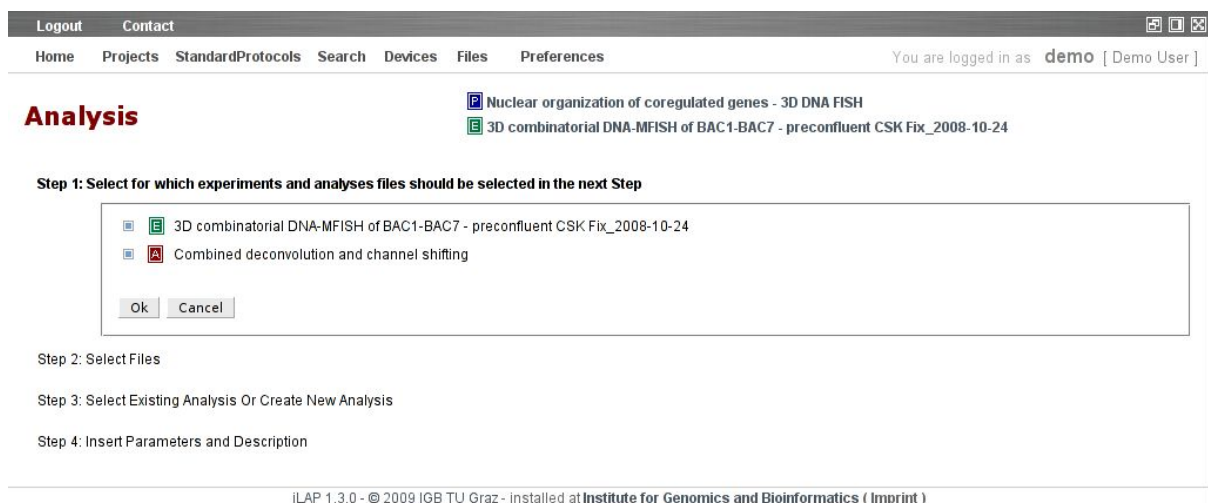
Logout Contact

Home Projects StandardProtocols Search Devices Files Preferences

You are logged in as demo [ Demo User ]

Analysis

P Nuclear organization of coregulated genes - 3D DNA FISH

E 3D combinatorial DNA-MFISH of BAC1-BAC7 - preconfluent CSK Fix_2008-10-24

Step 1: Select for which experiments and analyses files should be selected in the next Step

E 3D combinatorial DNA-MFISH of BAC1-BAC7 - preconfluent CSK Fix_2008-10-24

A Combined deconvolution and channel shifting

Ok Cancel

Step 2: Select Files

Step 3: Select Existing Analysis Or Create New Analysis

Step 4: Insert Parameters and Description

iLAP 1.3.0 - © 2009 IGB TU Graz - installed at Institute for Genomics and Bioinformatics ( Imprint )